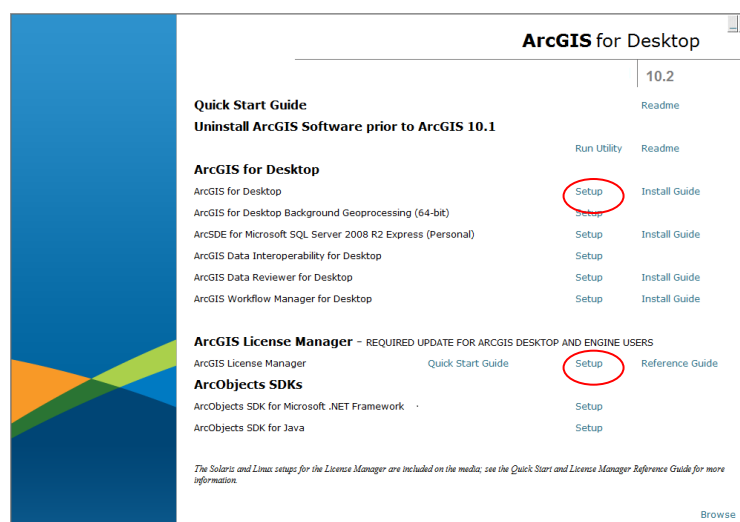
ArcGIS for Desktop

10.2

Quick Start Guide | Readme

Uninstall ArcGIS Software prior to ArcGIS 10.1

Run Utility | Readme

ArcGIS for Desktop

| | | |
|---|---|---|
| ArcGIS for Desktop | Setup | Install Guide |
| ArcGIS for Desktop Background Geoprocessing (64-bit) | Setup | |
| ArcSDE for Microsoft SQL Server 2008 R2 Express (Personal) | Setup | Install Guide |
| ArcGIS Data Interoperability for Desktop | Setup | |
| ArcGIS Data Reviewer for Desktop | Setup | Install Guide |
| ArcGIS Workflow Manager for Desktop | Setup | Install Guide |

ArcGIS License Manager - REQUIRED UPDATE FOR ARCGIS DESKTOP AND ENGINE USERS

ArcGIS License Manager | Quick Start Guide | Setup | Reference Guide

ArcObjects SDKs

ArcObjects SDK for Microsoft .NET Framework | Setup

ArcObjects SDK for Java | Setup

The Solaris and Linux setups for the License Manager are included on the media; see the Quick Start and License Manager Reference Guide for more information.

Browse